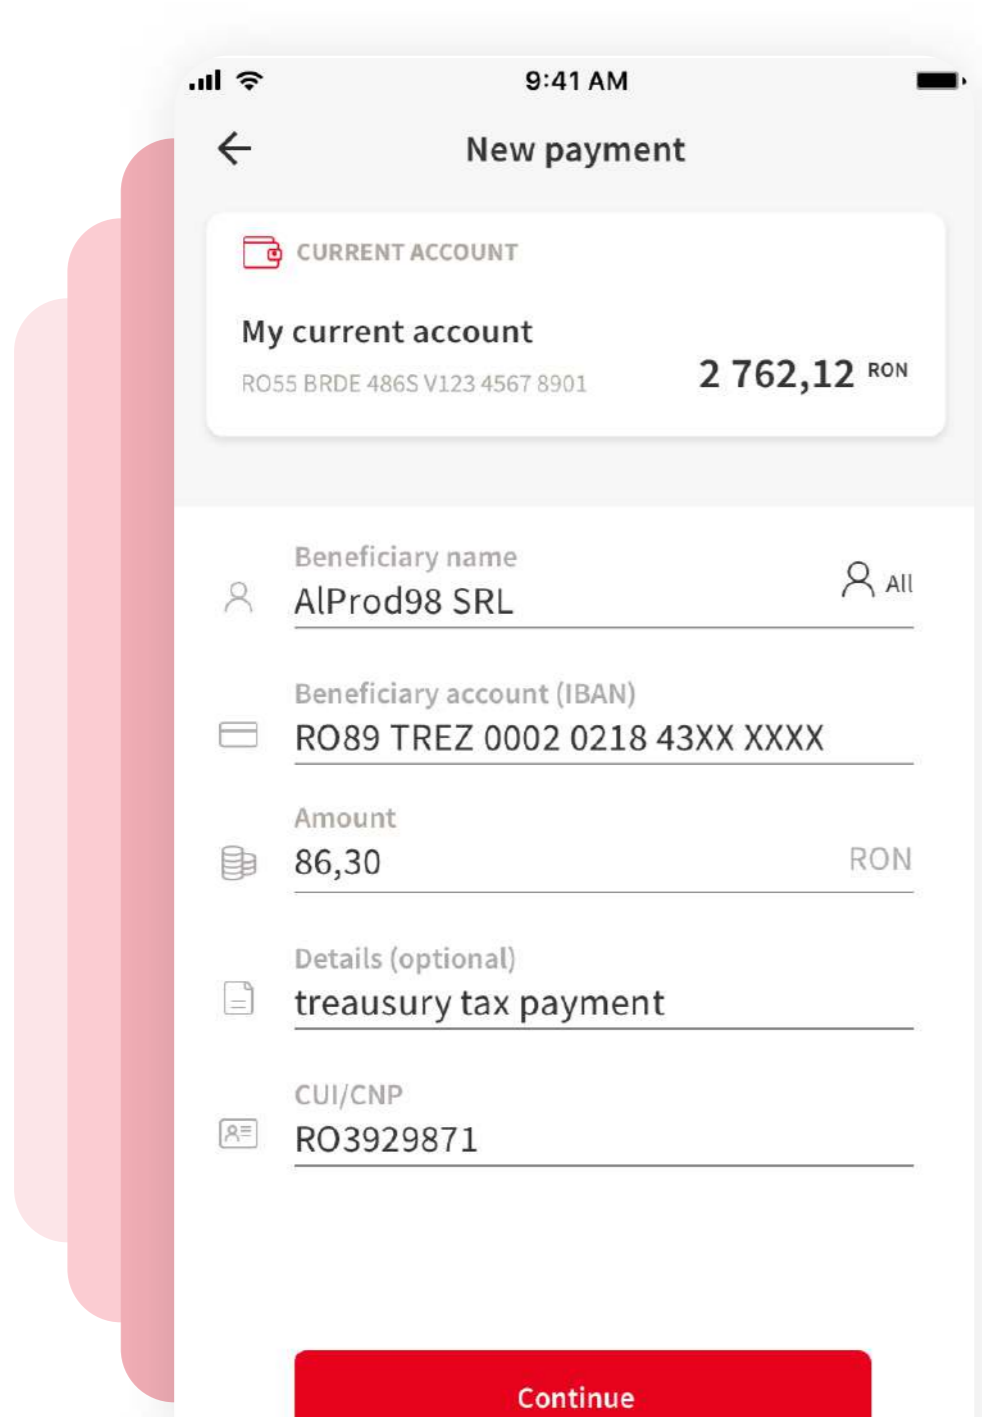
9:41 AM

New payment

CURRENT ACCOUNT

My current account

RO55 BRDE 486S V123 4567 8901

2 762,12 RON

Beneficiary name

AlProd98 SRL

All

Beneficiary account (IBAN)

RO89 TREZ 0002 0218 43XX XXXX

Amount

86,30

RON

Details (optional)

treausury tax payment

CUI/CNP

RO3929871

Continue